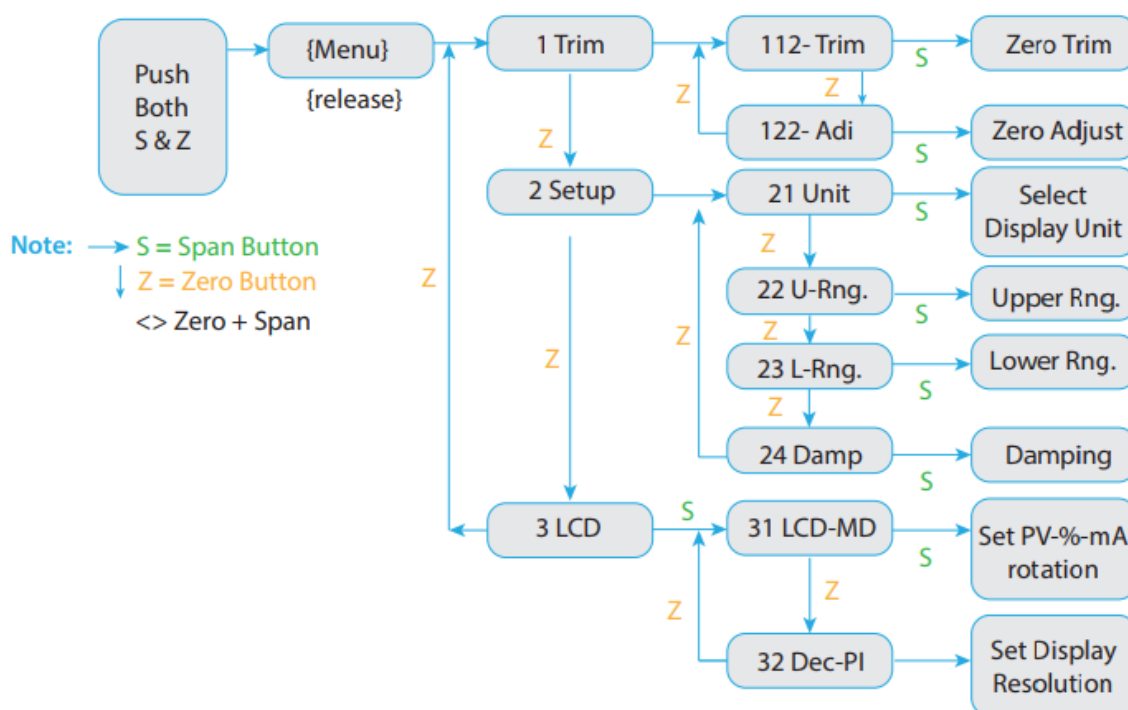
Push Both S & Z

{Menu}
{release}

1 Trim
Z
2 Setup
Z
3 LCD
Z

112- Trim
S
Zero Trim
Z
Z
122- Adi
S
Zero Adjust

21 Unit
S
Select Display Unit
Z
22 U-Rng.
S
Upper Rng.
Z
Z
23 L-Rng.
S
Lower Rng.
Z
24 Damp
S
Damping

S
31 LCD-MD
S
Set PV-%-mA rotation
Z
Z
32 Dec-PI
Set Display Resolution

Note: S = Span Button
Z = Zero Button
<> Zero + Span